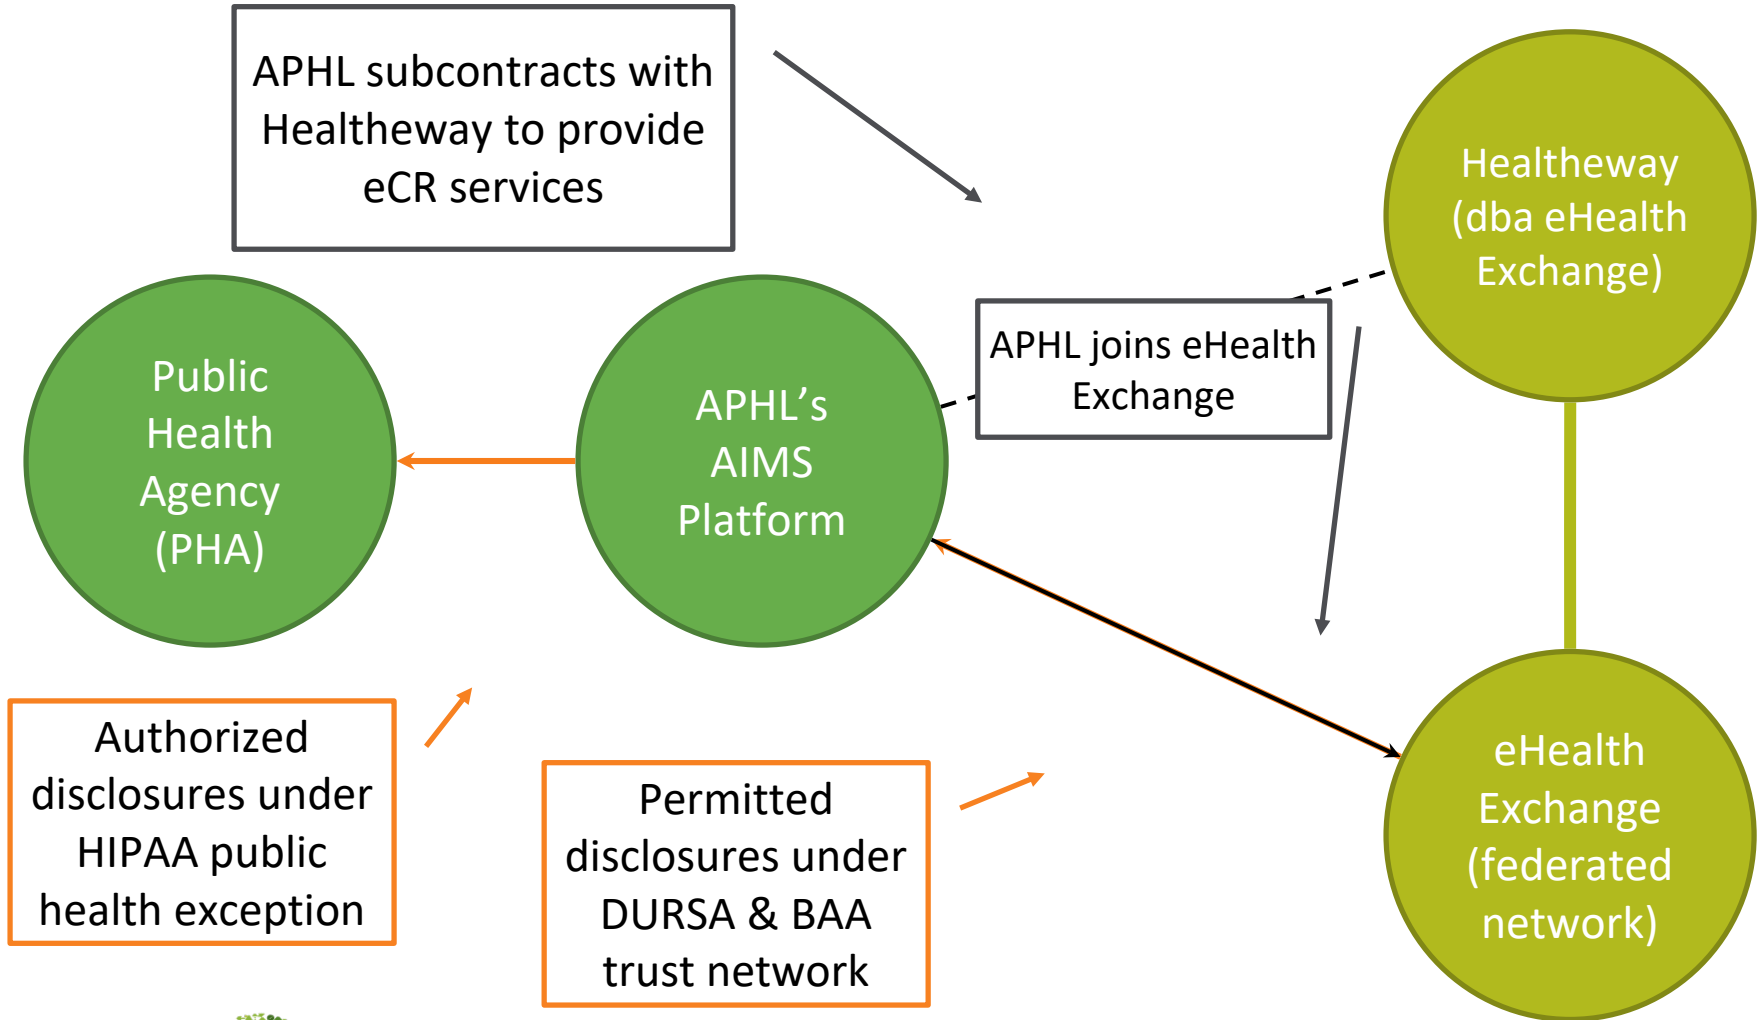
APHL subcontracts with Healtheway to provide eCR services

Healtheway (dba eHealth Exchange)

Public Health Agency (PHA)

APHL's AIMS Platform

APHL joins eHealth Exchange

eHealth Exchange (federated network)

Authorized disclosures under HIPAA public health exception

Permitted disclosures under DURSA & BAA trust network